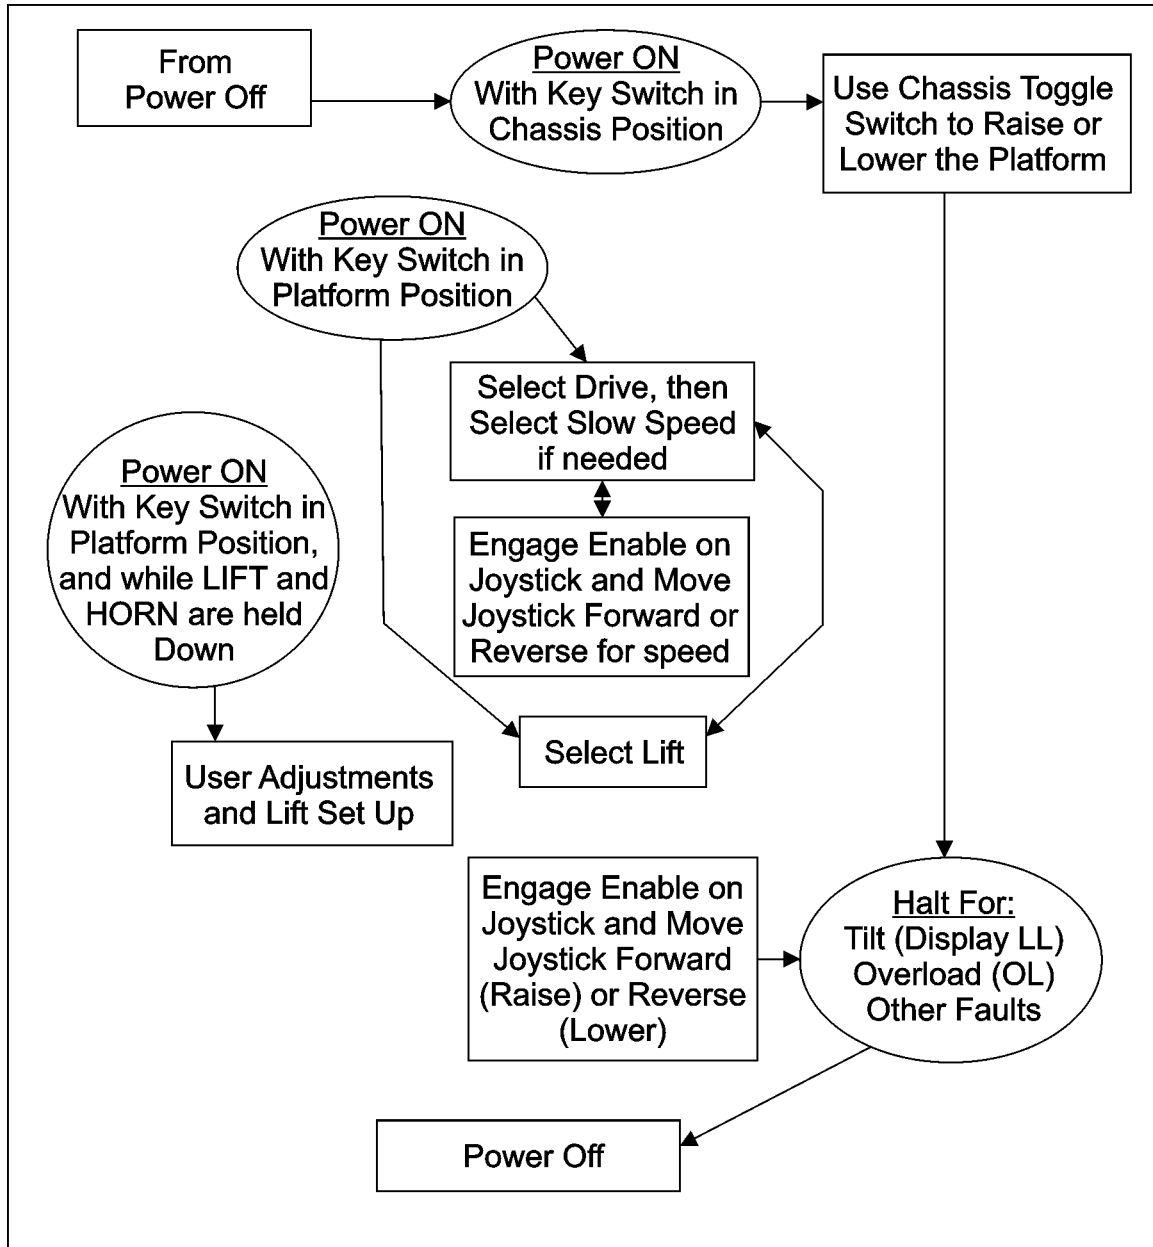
From Power Off

Power ON
With Key Switch in Chassis Position

Use Chassis Toggle Switch to Raise or Lower the Platform

Power ON
With Key Switch in Platform Position

Select Drive, then Select Slow Speed if needed

Power ON
With Key Switch in Platform Position, and while LIFT and HORN are held Down

Engage Enable on Joystick and Move Joystick Forward or Reverse for speed

Select Lift

User Adjustments and Lift Set Up

Engage Enable on Joystick and Move Joystick Forward (Raise) or Reverse (Lower)

Halt For:
Tilt (Display LL)
Overload (OL)
Other Faults

Power Off